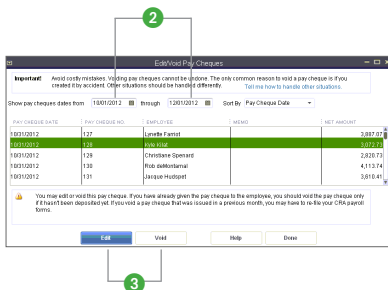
2

Edit/Void Pay Cheques

Important! Avoid costly mistakes. Voiding pay cheques cannot be undone. The only common reason to void a pay cheque is if you created it by accident. Other situations should be handled differently. Tell me how to handle other situations.

Show pay cheques dates from 10/01/2012 through 12/01/2012 Sort By Pay Cheque Date

| PAY CHEQUE DATE | PAY CHEQUE NO. | EMPLOYEE | MEMO | NET AMOUNT |
|---|---|---|---|---|
| 10/31/2012 | 127 | Lynette Farriot | | 3,887.07 |
| 10/31/2012 | 128 | Kyle Kilat | | 3,072.73 |
| 10/31/2012 | 129 | Christiane Spenard | | 2,820.73 |
| 10/31/2012 | 130 | Rob deMontarnal | | 4,113.74 |
| 10/31/2012 | 131 | Jacque Hudspet | | 3,610.41 |

You may edit or void this pay cheque. If you have already given the pay cheque to the employee, you should void the pay cheque only if it hasn't been deposited yet. If you void a pay cheque that was issued in a previous month, you may have to re-file your CRA payroll forms.

Edit Void Help Done

3